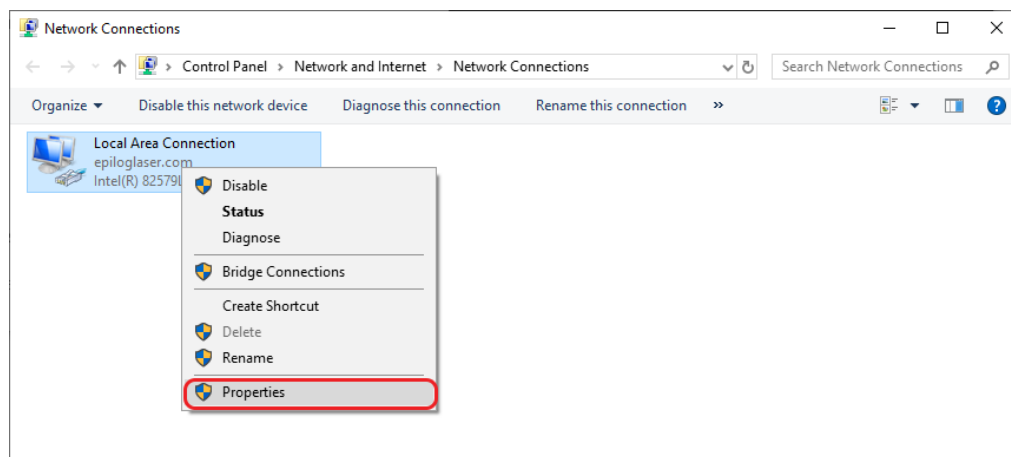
Network Connections

Control Panel > Network and Internet > Network Connections

Search Network Connections

Organize ▾ Disable this network device Diagnose this connection Rename this connection »

Local Area Connection
epiloglaser.com
Intel(R) 82579L

Disable
Status
Diagnose
Bridge Connections
Create Shortcut
Delete
Rename
Properties